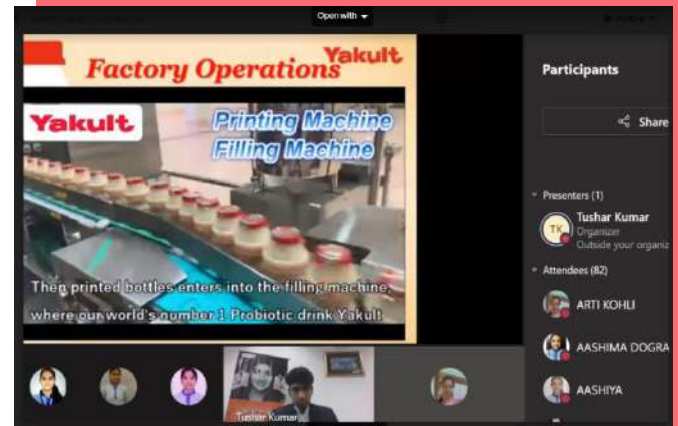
Open with

Factory Operations Yakult

Yakult

Printing Machine
Filling Machine

Then printed bottles enters into the filling machine, where our world's number 1 Probiotic drink Yakult

Tushar Kumar

Participants

Share

Presenters (1)

TK

Tushar Kumar
Organizer
Outside your organiz

Attendees (82)

ARTI KOHLI

AASHIMA DOGRA

AASHIYA